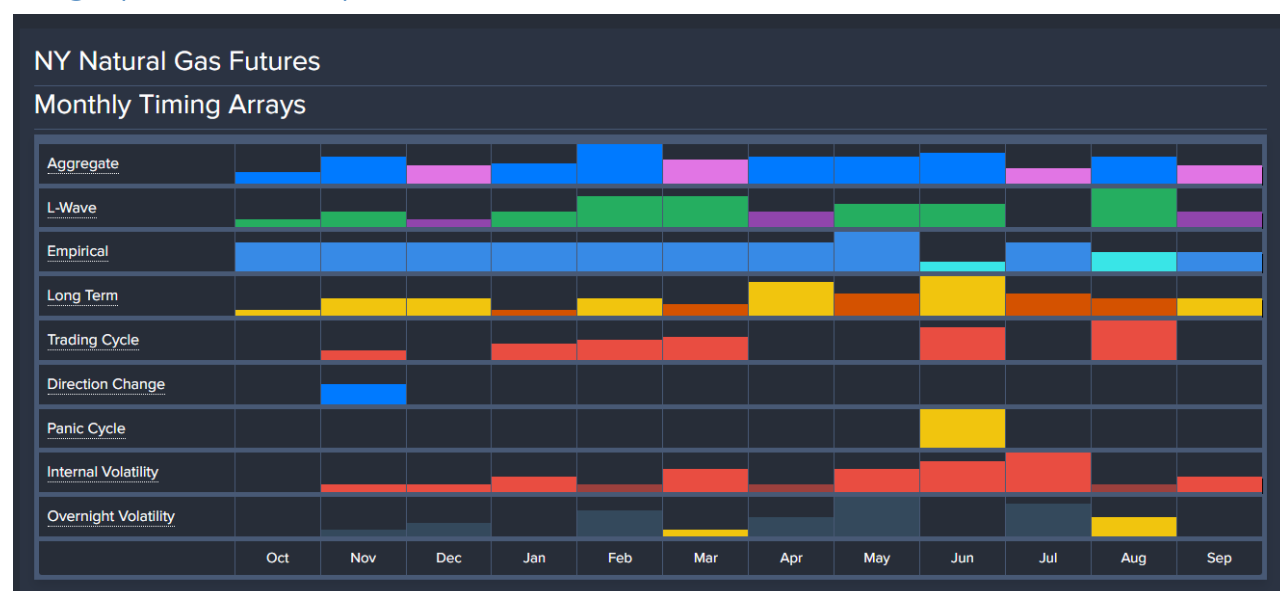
NY Natural Gas Futures

Monthly Timing Arrays

Aggregate
L-Wave
Empirical
Long Term
Trading Cycle
Direction Change
Panic Cycle
Internal Volatility
Overnight Volatility

Oct Nov Dec Jan Feb Mar Apr May Jun Jul Aug Sep